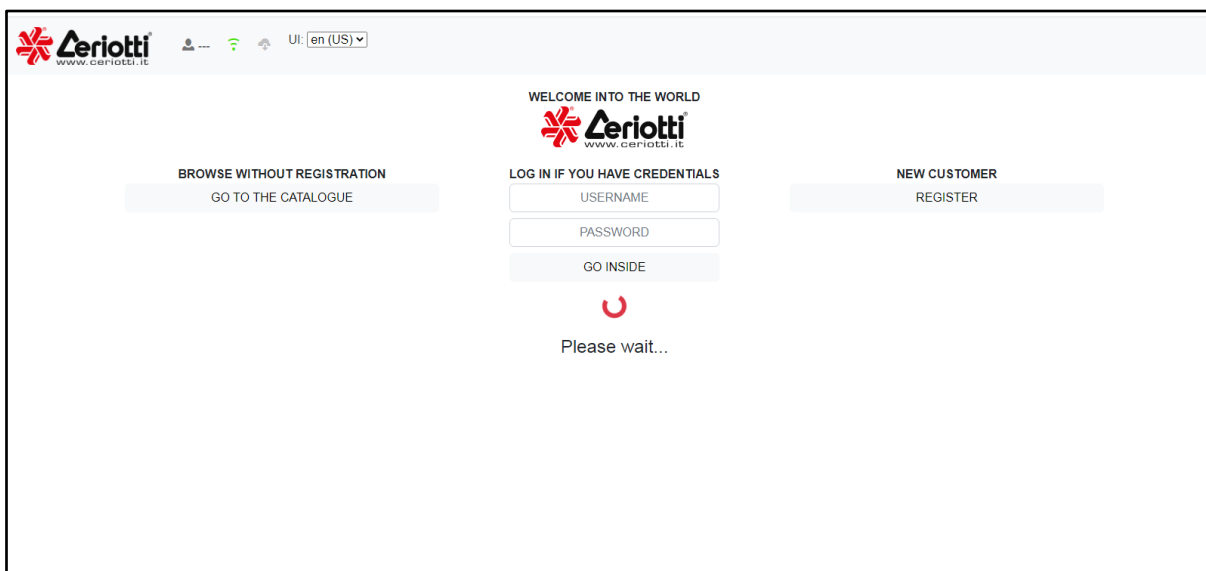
Ceriotti
www.ceriotti.it

--- UI: en (US)

WELCOME INTO THE WORLD

Ceriotti
www.ceriotti.it

BROWSE WITHOUT REGISTRATION
GO TO THE CATALOGUE

LOG IN IF YOU HAVE CREDENTIALS
USERNAME
PASSWORD
GO INSIDE

NEW CUSTOMER
REGISTER

Please wait...